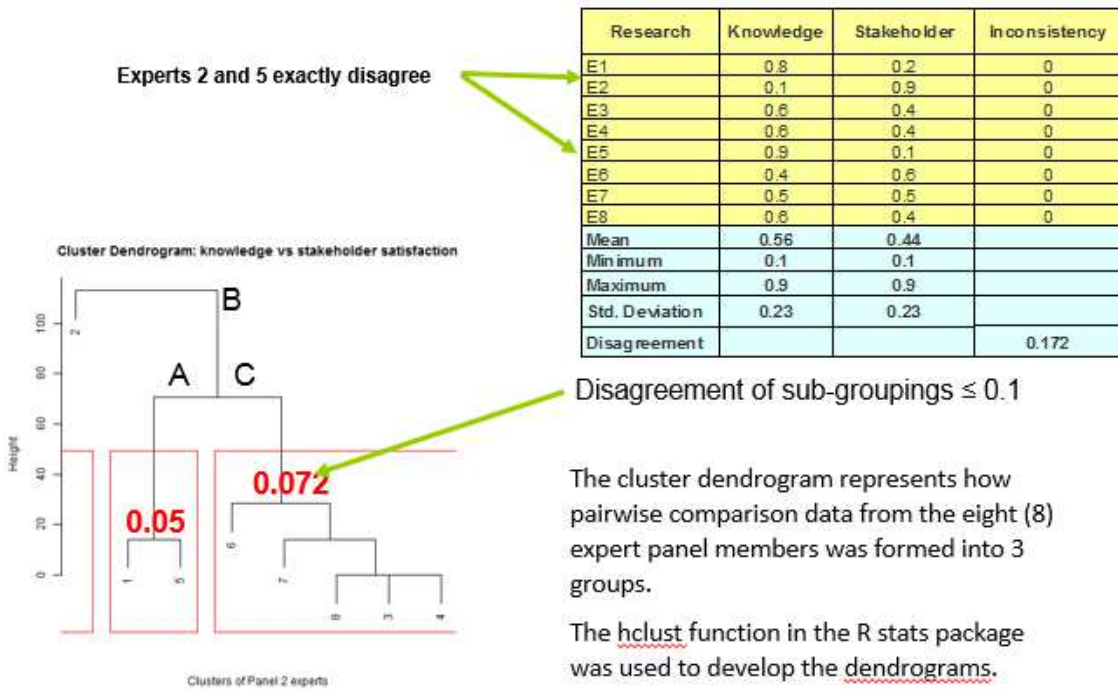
Experts 2 and 5 exactly disagree

| Research | Knowledge | Stakeholder | Inconsistency |
|---|---|---|---|
| E1 | 0.8 | 0.2 | 0 |
| E2 | 0.1 | 0.9 | 0 |
| E3 | 0.6 | 0.4 | 0 |
| E4 | 0.6 | 0.4 | 0 |
| E5 | 0.9 | 0.1 | 0 |
| E6 | 0.4 | 0.6 | 0 |
| E7 | 0.5 | 0.5 | 0 |
| E8 | 0.6 | 0.4 | 0 |
| Mean | 0.56 | 0.44 | |
| Minimum | 0.1 | 0.1 | |
| Maximum | 0.9 | 0.9 | |
| Std. Deviation | 0.23 | 0.23 | |
| Disagreement | | | 0.172 |

Cluster Dendrogram: knowledge vs stakeholder satisfaction

100
80
60
40
20
0
Height

2
B
A
C
0.05
0.072
1
5
6
7
8
3
4

Clusters of Panel 2 experts

Disagreement of sub-groupings ≤ 0.1

The cluster dendrogram represents how pairwise comparison data from the eight (8) expert panel members was formed into 3 groups.

The hclust function in the R stats package was used to develop the dendrograms.